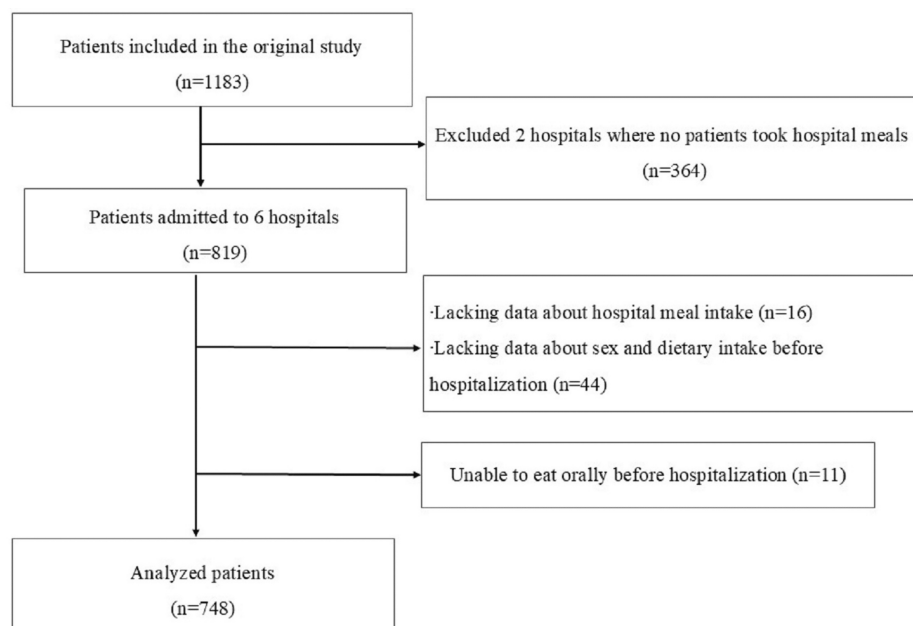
Patients included in the original study
(n=1183)

Excluded 2 hospitals where no patients took hospital meals
(n=364)

Patients admitted to 6 hospitals
(n=819)

·Lacking data about hospital meal intake (n=16)
·Lacking data about sex and dietary intake before hospitalization (n=44)

Unable to eat orally before hospitalization (n=11)

Analyzed patients
(n=748)